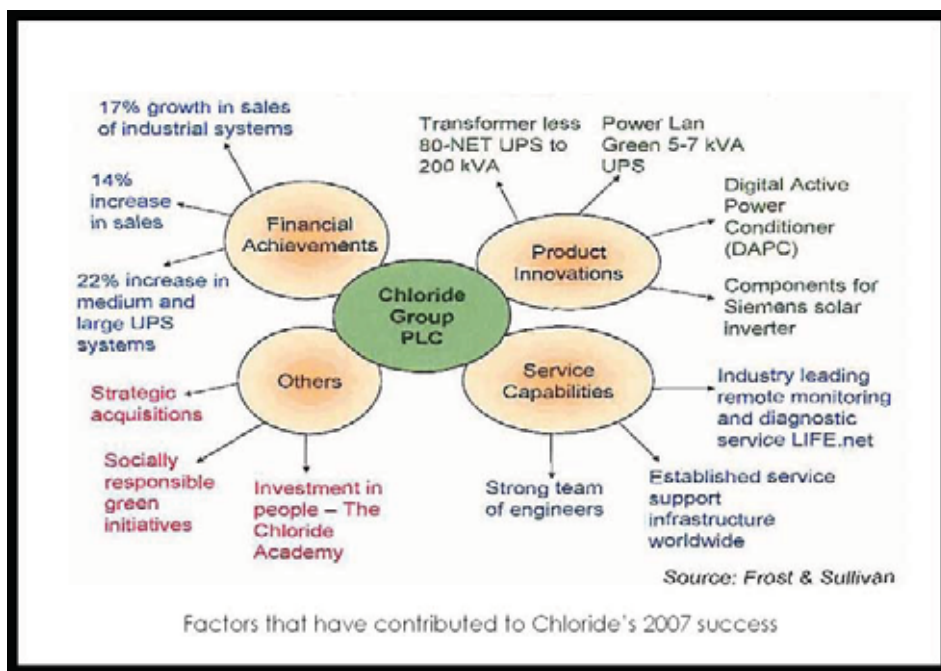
Chloride Group PLC

Financial Achievements

17% growth in sales of industrial systems

14% increase in sales

22% increase in medium and large UPS systems

Product Innovations

Transformer less 80-NET UPS to 200 kVA

Power Lan Green 5-7 kVA UPS

Digital Active Power Conditioner (DAPC)

Components for Siemens solar inverter

Service Capabilities

Industry leading remote monitoring and diagnostic service LIFE.net

Established service support infrastructure worldwide

Strong team of engineers

Others

Strategic acquisitions

Socially responsible green initiatives

Investment in people – The Chloride Academy

Source: Frost & Sullivan

Factors that have contributed to Chloride's 2007 success